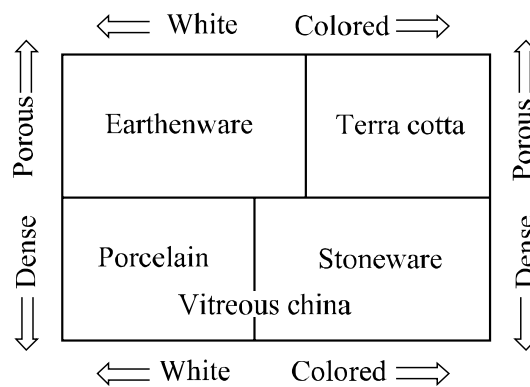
$\Longleftarrow$ White Colored $\Longrightarrow$

Porous $\Longrightarrow$

Dense $\Longrightarrow$

Earthenware

Terra cotta

Porcelain

Stoneware

Vitreous china

Porous

Dense

$\Longleftarrow$ White Colored $\Longrightarrow$